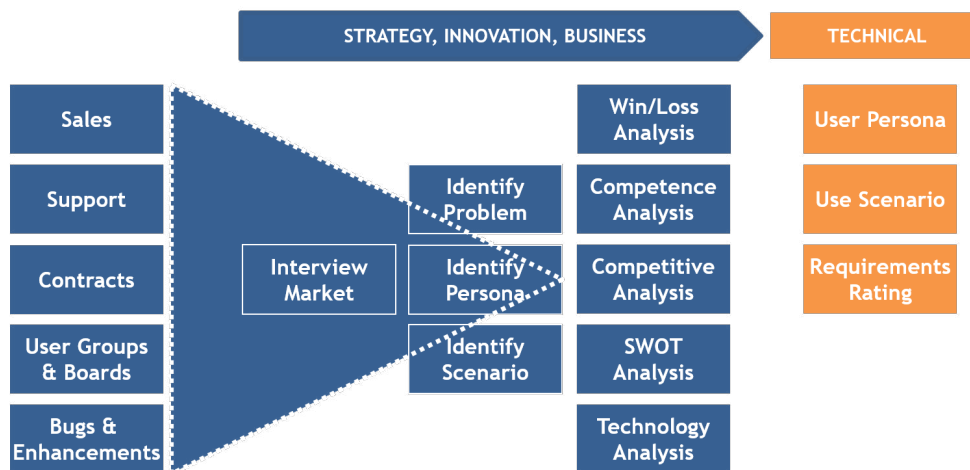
STRATEGY, INNOVATION, BUSINESS

TECHNICAL

Sales

Support

Contracts

User Groups & Boards

Bugs & Enhancements

Interview Market

Identify Problem

Identify Persona

Identify Scenario

Win/Loss Analysis

Competence Analysis

Competitive Analysis

SWOT Analysis

Technology Analysis

User Persona

Use Scenario

Requirements Rating